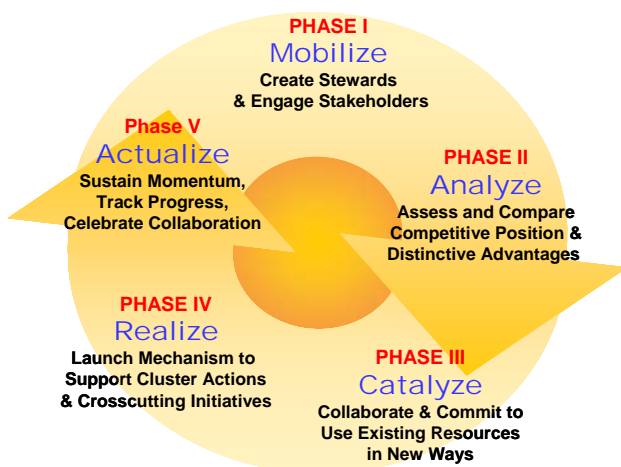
PHASE I
Mobilize
Create Stewards & Engage Stakeholders

PHASE II
Analyze
Assess and Compare Competitive Position & Distinctive Advantages

PHASE III
Catalyze
Collaborate & Commit to Use Existing Resources in New Ways

PHASE IV
Realize
Launch Mechanism to Support Cluster Actions & Crosscutting Initiatives

Phase V
Actualize
Sustain Momentum, Track Progress, Celebrate Collaboration